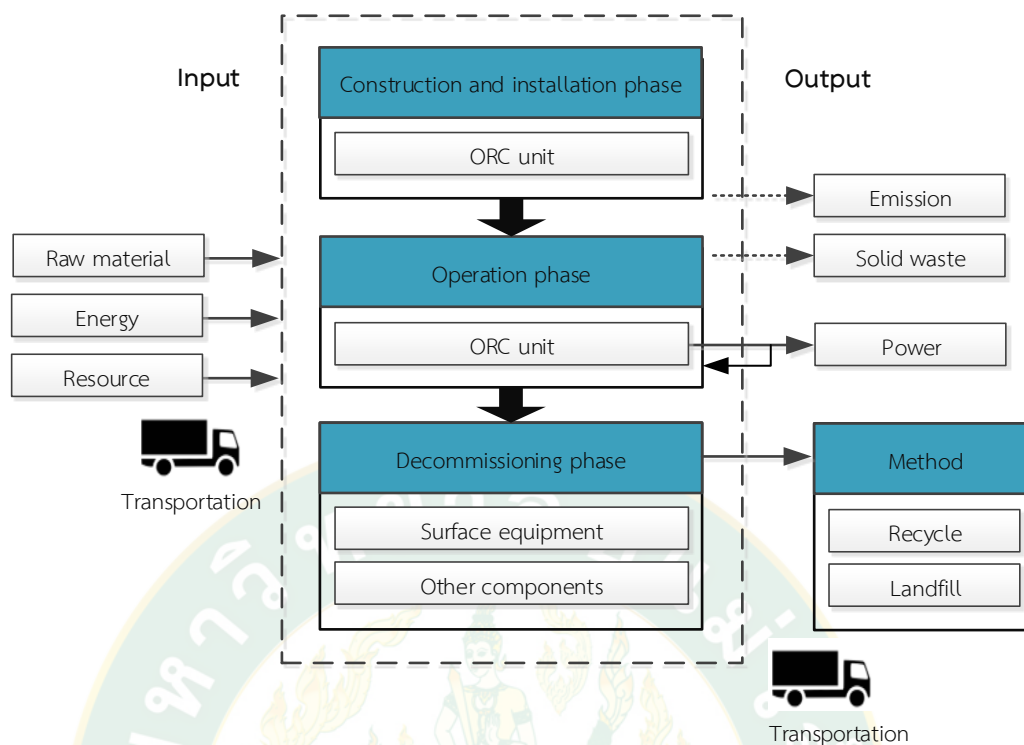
Input

Output

Construction and installation phase

ORC unit

Emission

Raw material

Operation phase

Solid waste

Energy

ORC unit

Power

Resource

Transportation

Decommissioning phase

Method

Surface equipment

Recycle

Other components

Landfill

Transportation